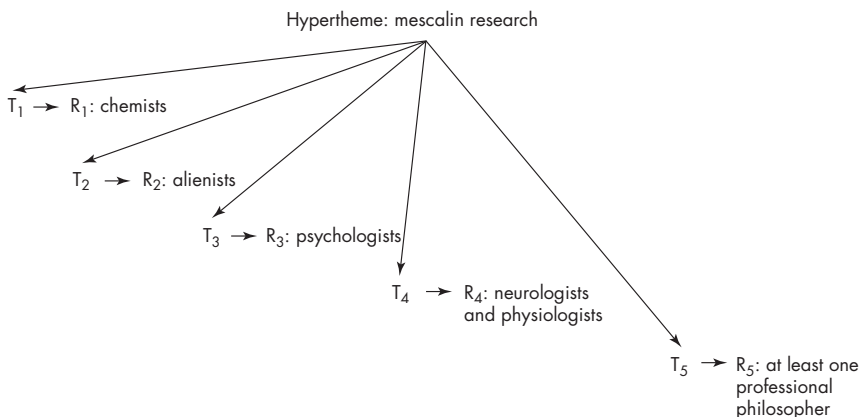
Hypertheme: mescalin research

$T_1 \rightarrow R_1$: chemists

$T_2 \rightarrow R_2$: alienists

$T_3 \rightarrow R_3$: psychologists

$T_4 \rightarrow R_4$: neurologists and physiologists

$T_5 \rightarrow R_5$: at least one professional philosopher